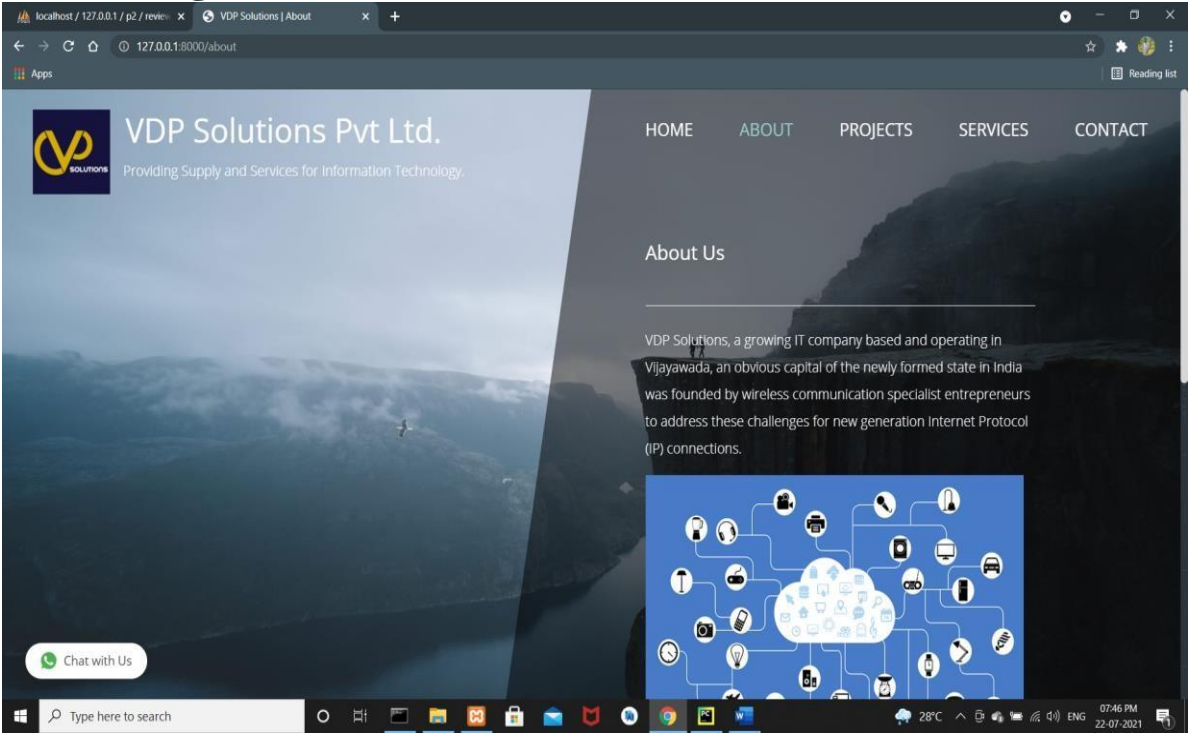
localhost / 127.0.0.1 / p2 / review ×
VDP Solutions | About ×
+

127.0.0.1:8000/about

Apps
Reading list

SOLUTIONS

VDP Solutions Pvt Ltd.

Providing Supply and Services for Information Technology.

HOME ABOUT PROJECTS SERVICES CONTACT

About Us

VDP Solutions, a growing IT company based and operating in Vijayawada, an obvious capital of the newly formed state in India was founded by wireless communication specialist entrepreneurs to address these challenges for new generation Internet Protocol (IP) connections.

Chat with Us

Type here to search

28°C ENG 07:46 PM 22-07-2021